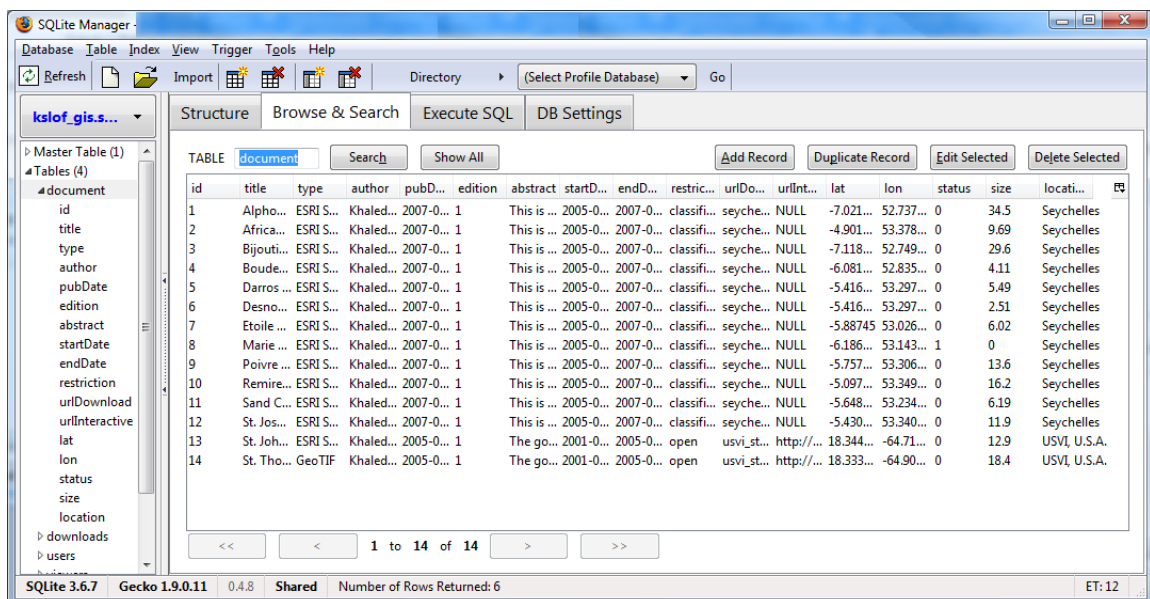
SQLite Manager -

Database Table Index View Trigger Tools Help

Refresh Import Directory (Select Profile Database) Go

kslof_gis.s...

Master Table (1)
Tables (4)
document
id
title
type
author
pubDate
edition
abstract
startDate
endDate
restriction
urlDownload
urlInteractive
lat
lon
status
size
location
downloads
users

Structure | Browse & Search | Execute SQL | DB Settings

TABLE document Search Show All Add Record Duplicate Record Edit Selected Delete Selected

| id | title | type | author | pubD... | edition | abstract | startD... | endD... | restric... | urlDo... | urlInt... | lat | lon | status | size | locati... |
|---|---|---|---|---|---|---|---|---|---|---|---|---|---|---|---|---|
| 1 | Alpho... | ESRI S... | Khaled... | 2007-0... | 1 | This is ... | 2005-0... | 2007-0... | classifi... | seyche... | NULL | -7.021... | 52.737... | 0 | 34.5 | Seychelles |
| 2 | Africa... | ESRI S... | Khaled... | 2007-0... | 1 | This is ... | 2005-0... | 2007-0... | classifi... | seyche... | NULL | -4.901... | 53.378... | 0 | 9.69 | Seychelles |
| 3 | Bijouti... | ESRI S... | Khaled... | 2007-0... | 1 | This is ... | 2005-0... | 2007-0... | classifi... | seyche... | NULL | -7.118... | 52.749... | 0 | 29.6 | Seychelles |
| 4 | Boude... | ESRI S... | Khaled... | 2007-0... | 1 | This is ... | 2005-0... | 2007-0... | classifi... | seyche... | NULL | -6.081... | 52.835... | 0 | 4.11 | Seychelles |
| 5 | Darros ... | ESRI S... | Khaled... | 2007-0... | 1 | This is ... | 2005-0... | 2007-0... | classifi... | seyche... | NULL | -5.416... | 53.297... | 0 | 5.49 | Seychelles |
| 6 | Desno... | ESRI S... | Khaled... | 2007-0... | 1 | This is ... | 2005-0... | 2007-0... | classifi... | seyche... | NULL | -5.416... | 53.297... | 0 | 2.51 | Seychelles |
| 7 | Etoile ... | ESRI S... | Khaled... | 2007-0... | 1 | This is ... | 2005-0... | 2007-0... | classifi... | seyche... | NULL | -5.88745 | 53.026... | 0 | 6.02 | Seychelles |
| 8 | Marie ... | ESRI S... | Khaled... | 2007-0... | 1 | This is ... | 2005-0... | 2007-0... | classifi... | seyche... | NULL | -6.186... | 53.143... | 1 | 0 | Seychelles |
| 9 | Poivre ... | ESRI S... | Khaled... | 2007-0... | 1 | This is ... | 2005-0... | 2007-0... | classifi... | seyche... | NULL | -5.757... | 53.306... | 0 | 13.6 | Seychelles |
| 10 | Remire... | ESRI S... | Khaled... | 2007-0... | 1 | This is ... | 2005-0... | 2007-0... | classifi... | seyche... | NULL | -5.097... | 53.349... | 0 | 16.2 | Seychelles |
| 11 | Sand C... | ESRI S... | Khaled... | 2007-0... | 1 | This is ... | 2005-0... | 2007-0... | classifi... | seyche... | NULL | -5.648... | 53.234... | 0 | 6.19 | Seychelles |
| 12 | St. Jos... | ESRI S... | Khaled... | 2007-0... | 1 | This is ... | 2005-0... | 2007-0... | classifi... | seyche... | NULL | -5.430... | 53.340... | 0 | 11.9 | Seychelles |
| 13 | St. Joh... | ESRI S... | Khaled... | 2005-0... | 1 | The go... | 2001-0... | 2005-0... | open | usvi_st... | http://... | 18.344... | -64.71... | 0 | 12.9 | USVI, U.S.A. |
| 14 | St. Tho... | GeoTIF | Khaled... | 2005-0... | 1 | The go... | 2001-0... | 2005-0... | open | usvi_st... | http://... | 18.333... | -64.90... | 0 | 18.4 | USVI, U.S.A. |

<< < 1 to 14 of 14 > >>

SQLite 3.6.7 Gecko 1.9.0.11 0.4.8 Shared Number of Rows Returned: 6 ET: 12